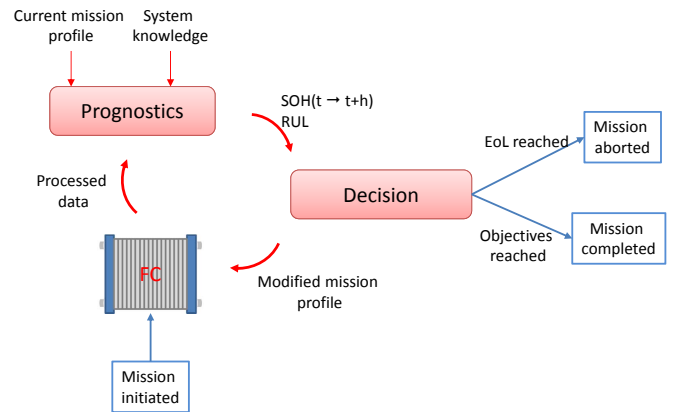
Current mission profile

System knowledge

Prognostics

SOH(t → t+h)
RUL

Processed data

Decision

EoL reached

Mission aborted

Objectives reached

Mission completed

FC

Modified mission profile

Mission initiated